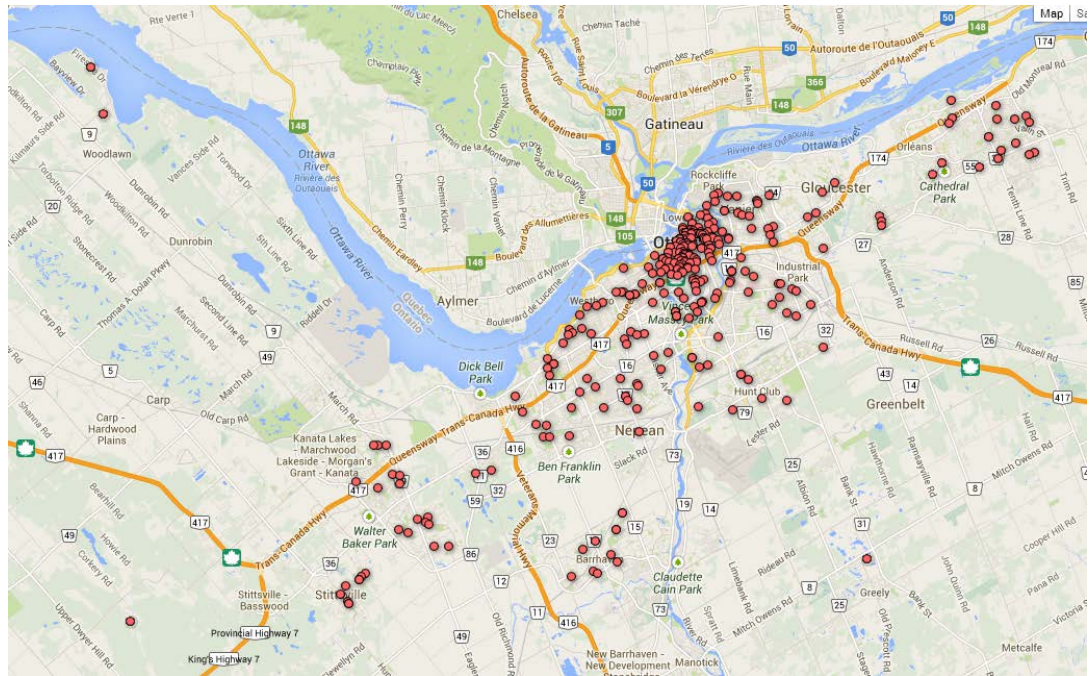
Map Sa

Rte Verte 1
Chelsea
Chemin du Lac Meech
Chemin Taché
Dalton
Chemin de Lorrain
Autoroute de l'Outaouais
50
174
Old Montreal Rd
Boulevard Maloney E
366
148
Boulevard la Vérendrye O
Rue Main
Boulevard Saint-Louis
307
Rue Saint Louis
Route 105
Autoroute de la Gatineau
Chemin de la Montagne
Gatineau
5
50
Rivière des Outaouais
Ottawa River
Rockcliffe Park
Gloucester
Orleans
Cathedral Park
Tenth Line Rd
Trim Rd
Jeanne d'Arc
174
Fireroad Dr
Bayview Dr
Woodlawn
Kilmaurs Side Rd
Vances Side Rd
Torwood Dr
Dunrobin Rd
Woodkilton Rd
Torbolton Ridge Rd
20
Dunrobin
Stonecrest Rd
Thomas A. Dolan Pkwy
Sixth Line Rd
5th Line Rd
Ottawa River Rivière des Outaouais
Chemin Eardley
Chemin Perry
Chemin Klock
Chemin Vanier
148
Boulevard des Allumettières
148
105
Ottawa
417
27
28
Anderson Rd
Industrial Park
Ottawa River
Quebec Ontario
Chemin d'Aylmer
Boulevard de Lucerne
Aylmer
Westboro
Vincent Massey Park
16
32
Russell Rd
26
Russell Rd
85
Carp Rd
Second Line Rd
Marchurst Rd
Dunrobin Rd
9
49
Riddell Dr
March Rd
Dick Bell Park
417
417
16
Hunt Club
43
Greenbelt
417
46
5
Carp
Old Carp Rd
Carp - Hardwood Plains
Shanna Rd
Queensway Trans-Canada Hwy
Nepean
79
Lester Rd
44
417
Kanata Lakes - Marchwood Lakeside - Morgan's Grant - Kanata
36
59
416
Ben Franklin Park
Slack Rd
73
25
Albion Rd
Bank St
Hawthorne Rd
Ramsayville Rd
8
Mitch Owens Rd
Beartail Rd
417
Trans-Canada Hwy
49
Howie Rd
Corkery Rd
Walter Baker Park
Veterans Memorial Hwy
32
19
14
31
Cooper Hill Rd
36
86
12
23
15
Barrhaven
Claudette Cain Park
Limebank Rd
Rideau Rd
Mitch Owens Rd
Greely
John Quinn Rd
Parkway Rd
Pana Rd
Stittsville - Basswood
Stittsville
Upper Dwyer Hill Rd
11
416
Scott Rd
River Rd
8
Bank St
Old Prescott Rd
Victoria St
Provincial Highway 7
49
Old Richmond Rd
Eagleson
King's Highway 7
Flewellyn Rd
New Barrhaven - New Development Stonebridge
Manotick
73
Metcalfe